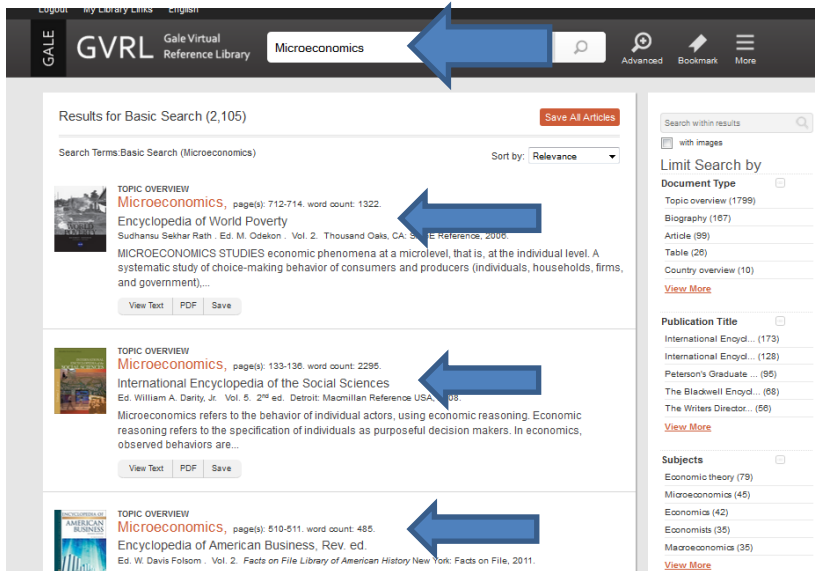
Logout My Library Links English

GALE GVRL Gale Virtual Reference Library

Microeconomics

Advanced Bookmark More

Results for Basic Search (2,105)

Save All Articles

Search Terms:Basic Search (Microeconomics)

Sort by: Relevance

TOPIC OVERVIEW
Microeconomics, page(s): 712-714. word count: 1322.
Encyclopedia of World Poverty
Sudhansu Sekhar Rath . Ed. M. Odekon . Vol. 2. Thousand Oaks, CA: S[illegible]E Reference, 2006.
MICROECONOMICS STUDIES economic phenomena at a microlevel, that is, at the individual level. A systematic study of choice-making behavior of consumers and producers (individuals, households, firms, and government),...

View Text PDF Save

TOPIC OVERVIEW
Microeconomics, page(s): 133-136. word count: 2295.
International Encyclopedia of the Social Sciences
Ed. William A. Darity, Jr. Vol. 5. 2nd ed. Detroit: Macmillan Reference USA, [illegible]08.
Microeconomics refers to the behavior of individual actors, using economic reasoning. Economic reasoning refers to the specification of individuals as purposeful decision makers. In economics, observed behaviors are...

View Text PDF Save

TOPIC OVERVIEW
Microeconomics, page(s): 510-511. word count: 485.
Encyclopedia of American Business, Rev. ed.
Ed. W. Davis Folsom . Vol. 2. Facts on File Library of American History New York: Facts on File, 2011.

Search within results

with images

Limit Search by

Document Type
Topic overview (1799)
Biography (167)
Article (99)
Table (26)
Country overview (10)
View More

Publication Title
International Encycl... (173)
International Encycl... (128)
Peterson's Graduate ... (95)
The Blackwell Encycl... (68)
The Writers Director... (56)
View More

Subjects
Economic theory (79)
Microeconomics (45)
Economics (42)
Economists (35)
Macroeconomics (35)
View More